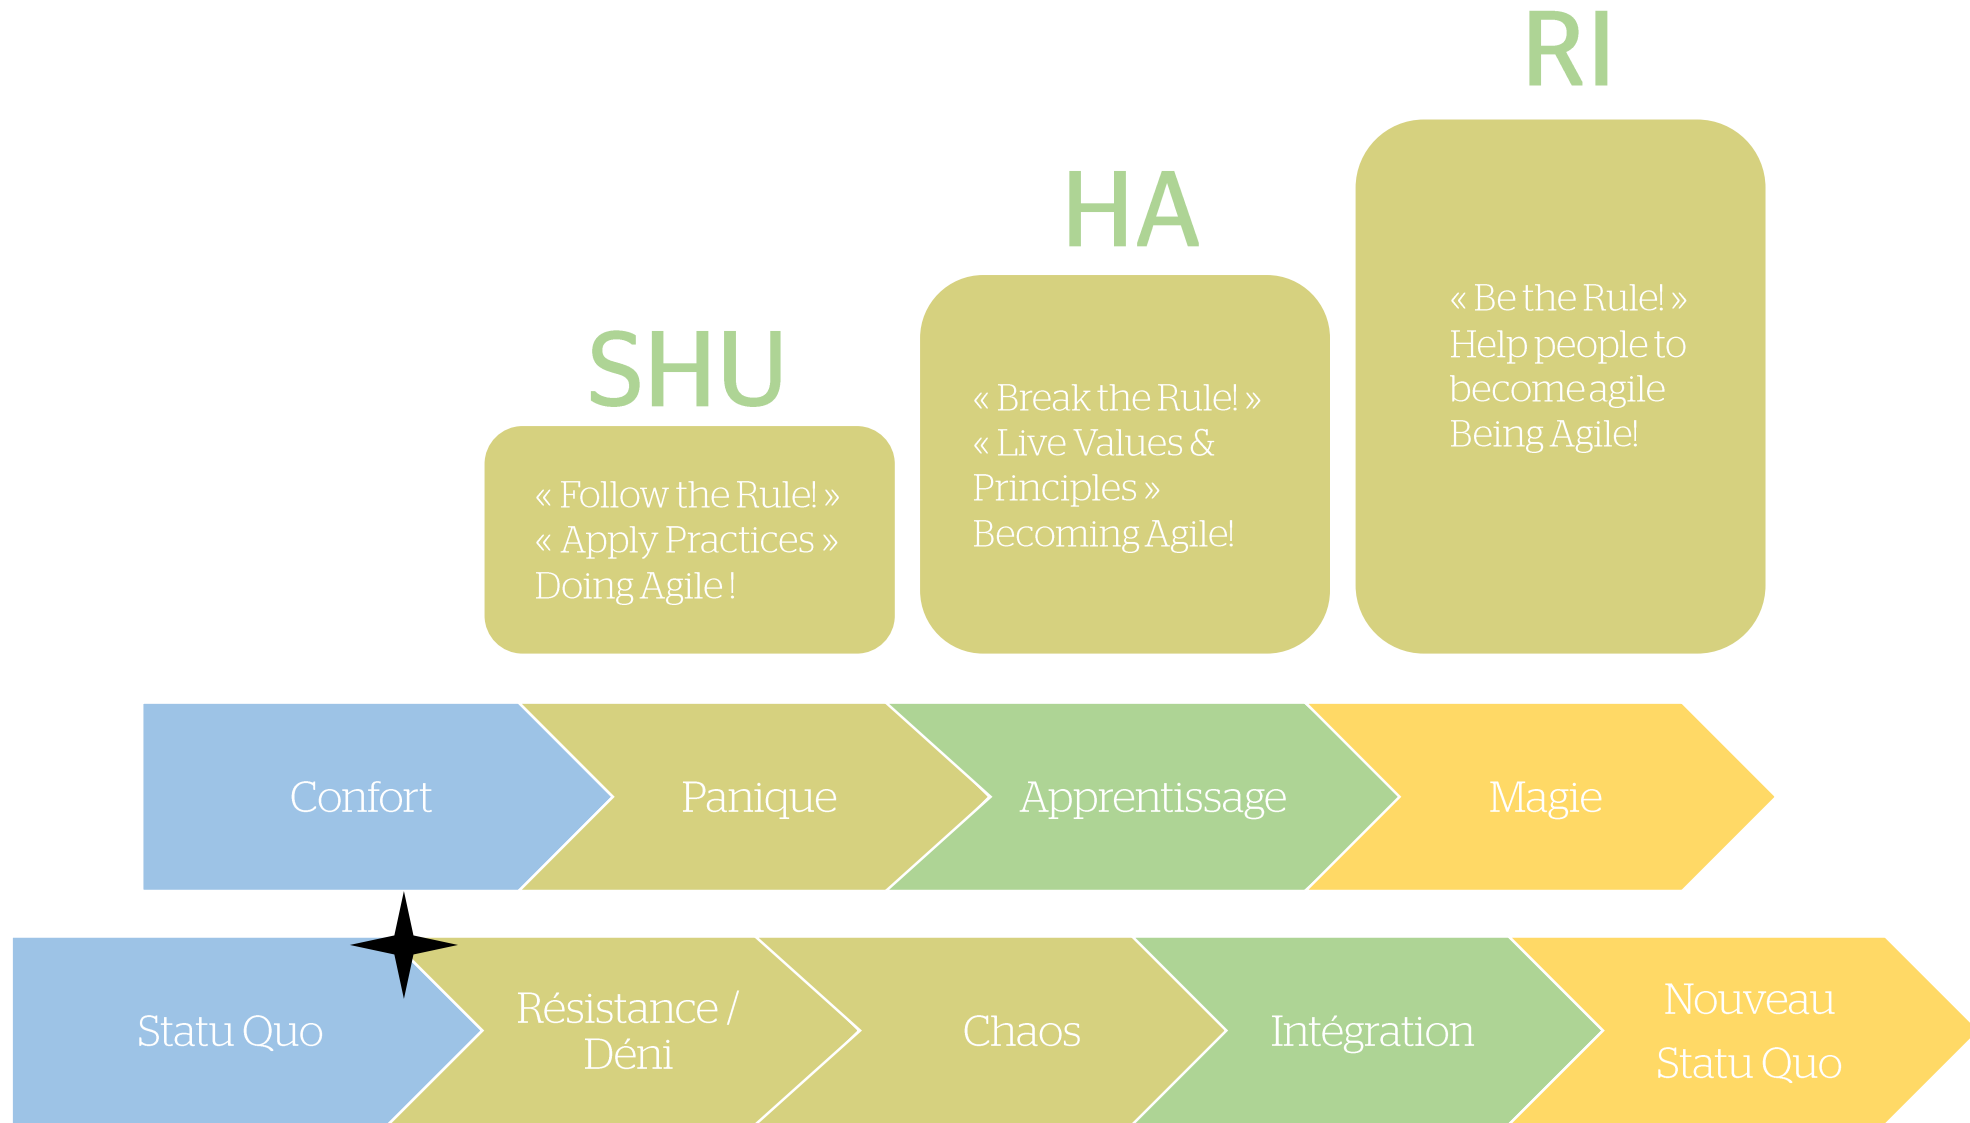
RI

HA

SHU

« Follow the Rule! »
« Apply Practices »
Doing Agile !

« Break the Rule! »
« Live Values & Principles »
Becoming Agile!

« Be the Rule! »
Help people to become agile
Being Agile!

Confort

Panique

Apprentissage

Magie

Statu Quo

Résistance / Déni

Chaos

Intégration

Nouveau Statu Quo